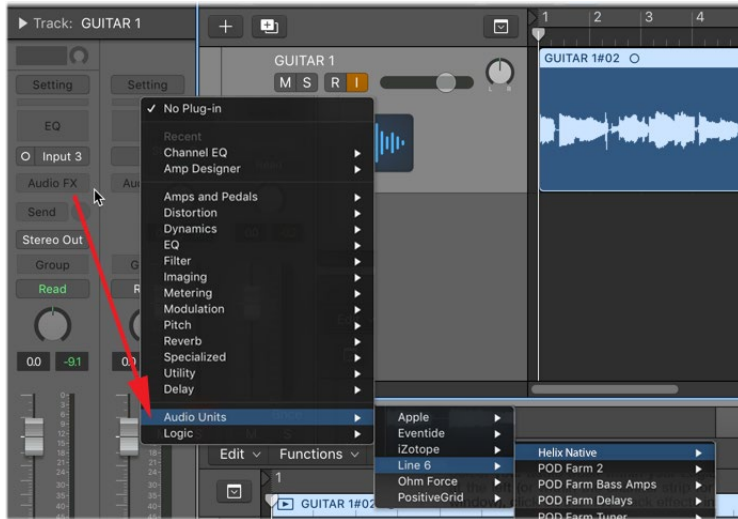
▶ Track: GUITAR 1

Setting
Setting
EQ
Input 3
Audio FX
Send
Stereo Out
Group
Read
0.0
-9.1
0.0

GUITAR 1
M S R I
GUITAR 1#02

1 2 3 4

✓ No Plug-in
Recent
Channel EQ
Amp Designer
Amps and Pedals
Distortion
Dynamics
EQ
Filter
Imaging
Metering
Modulation
Pitch
Reverb
Specialized
Utility
Delay
Audio Units
Logic

Apple
Eventide
iZotope
Line 6
Ohm Force
PositiveGrid

Helix Native
POD Farm 2
POD Farm Bass Amps
POD Farm Delays
POD Farm Tuner

Edit
Functions
GUITAR 1#02